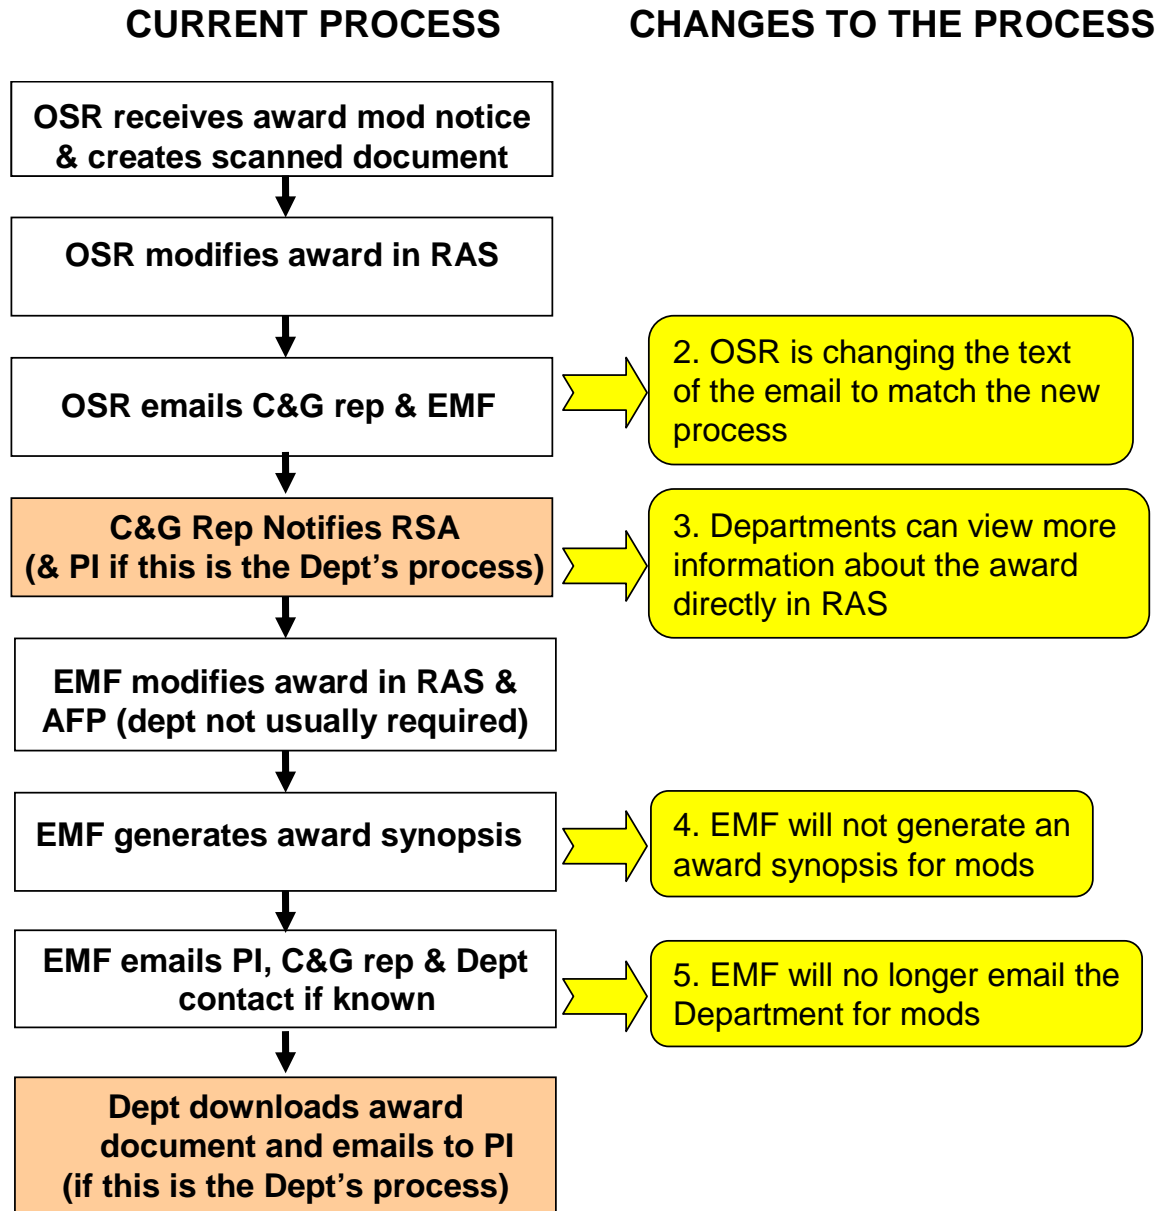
CURRENT PROCESS

CHANGES TO THE PROCESS

OSR receives award mod notice & creates scanned document

OSR modifies award in RAS

OSR emails C&G rep & EMF

2. OSR is changing the text of the email to match the new process

C&G Rep Notifies RSA (& PI if this is the Dept's process)

3. Departments can view more information about the award directly in RAS

EMF modifies award in RAS & AFP (dept not usually required)

EMF generates award synopsis

4. EMF will not generate an award synopsis for mods

EMF emails PI, C&G rep & Dept contact if known

5. EMF will no longer email the Department for mods

Dept downloads award document and emails to PI (if this is the Dept's process)